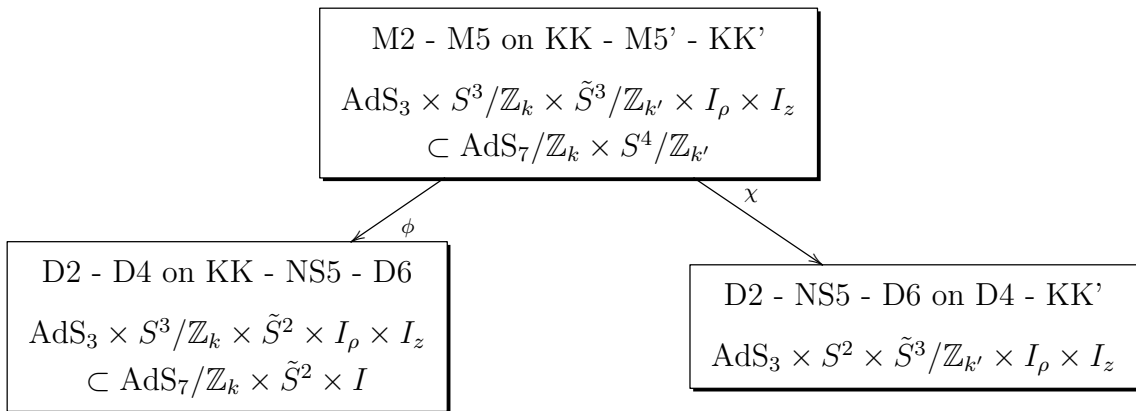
M2 - M5 on KK - M5' - KK'

$\text{AdS}_3 \times S^3/\mathbb{Z}_k \times \tilde{S}^3/\mathbb{Z}_{k'} \times I_\rho \times I_z$
$\subset \text{AdS}_7/\mathbb{Z}_k \times S^4/\mathbb{Z}_{k'}$

$\phi$

$\chi$

D2 - D4 on KK - NS5 - D6

$\text{AdS}_3 \times S^3/\mathbb{Z}_k \times \tilde{S}^2 \times I_\rho \times I_z$
$\subset \text{AdS}_7/\mathbb{Z}_k \times \tilde{S}^2 \times I$

D2 - NS5 - D6 on D4 - KK'

$\text{AdS}_3 \times S^2 \times \tilde{S}^3/\mathbb{Z}_{k'} \times I_\rho \times I_z$